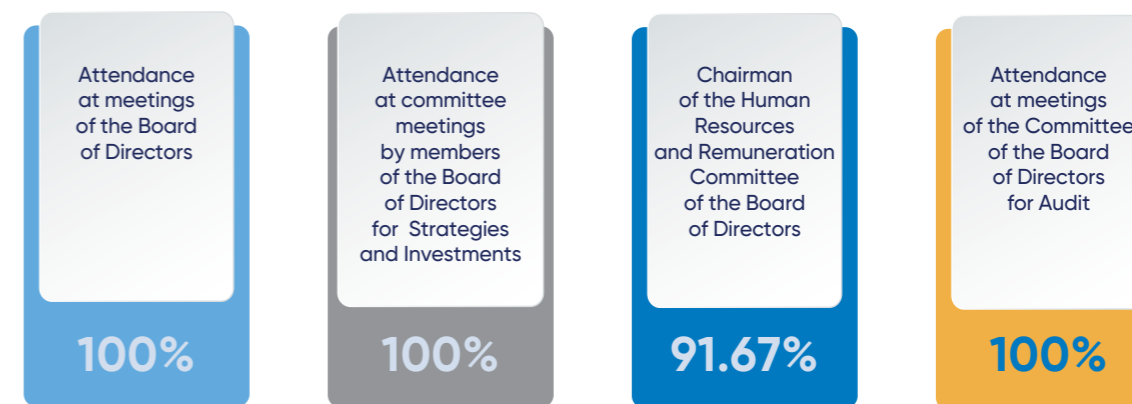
Attendance at meetings of the Board of Directors

100%

Attendance at committee meetings by members of the Board of Directors for Strategies and Investments

100%

Chairman of the Human Resources and Remuneration Committee of the Board of Directors

91.67%

Attendance at meetings of the Committee of the Board of Directors for Audit

100%